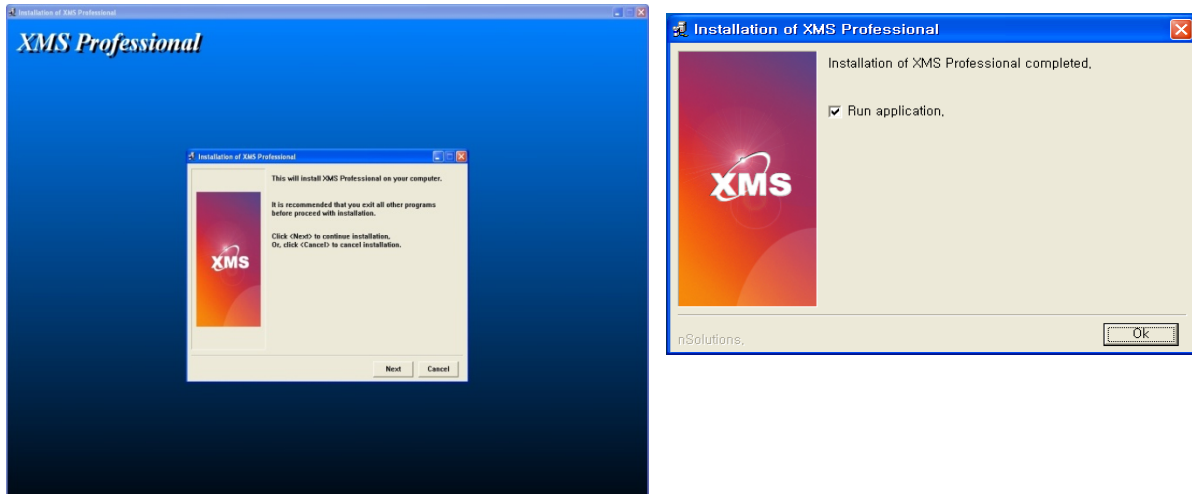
Installation of XMS Professional

XMS Professional

Installation of XMS Professional

XMS

This will install XMS Professional on your computer.

It is recommended that you exit all other programs before proceed with installation.

Click <Next> to continue installation.
Or, click <Cancel> to cancel installation.

Next
Cancel

Installation of XMS Professional

XMS

Installation of XMS Professional completed,

Run application,

nSolutions,

Ok